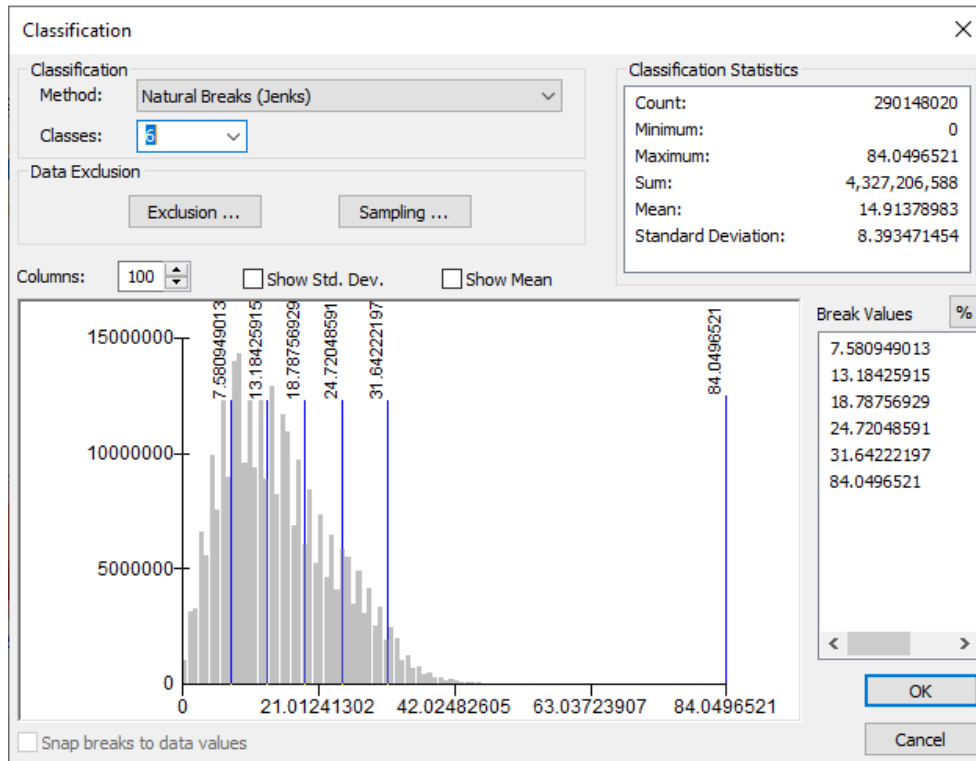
Classification

Classification
Method: Natural Breaks (Jenks)
Classes: 6

Data Exclusion
Exclusion ...
Sampling ...

Classification Statistics
| Count: | 290148020 |
|---|---|
| Minimum: | 0 |
| Maximum: | 84.0496521 |
| Sum: | 4,327,206,588 |
| Mean: | 14.91378983 |
| Standard Deviation: | 8.393471454 |

Columns: 100
Show Std. Dev.
Show Mean

15000000
10000000
5000000
0
7.580949013
13.18425915
18.78756929
24.72048591
31.64222197
84.0496521
0
21.01241302
42.02482605
63.03723907
84.0496521

Break Values
%
7.580949013
13.18425915
18.78756929
24.72048591
31.64222197
84.0496521

OK
Cancel

Snap breaks to data values